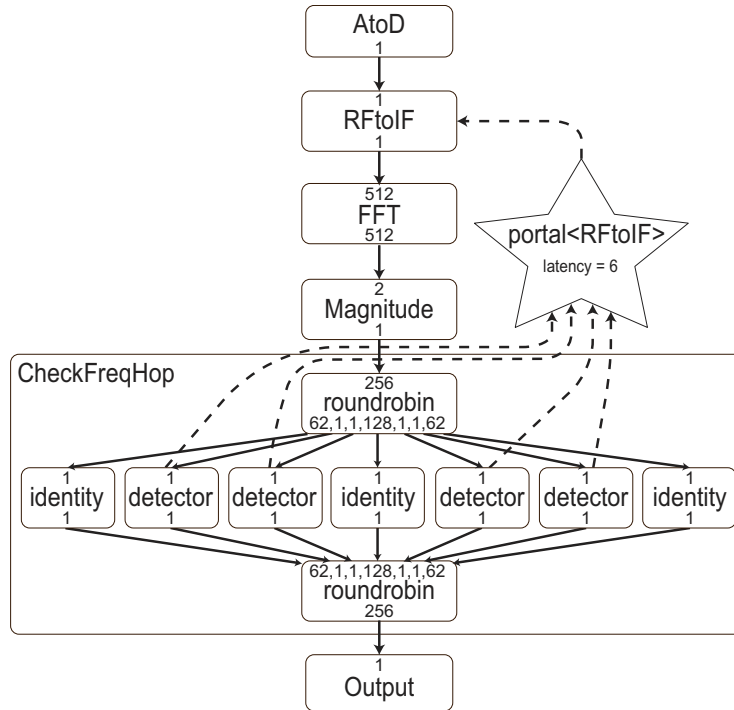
AtoD
1

1
RFtoIF
1

512
FFT
512

portal<RFtoIF>
latency = 6

2
Magnitude
1

CheckFreqHop

256
roundrobin
62,1,1,128,1,1,62

1
identity
1

1
detector
1

1
detector
1

1
identity
1

1
detector
1

1
detector
1

1
identity
1

62,1,1,128,1,1,62
roundrobin
256

1
Output